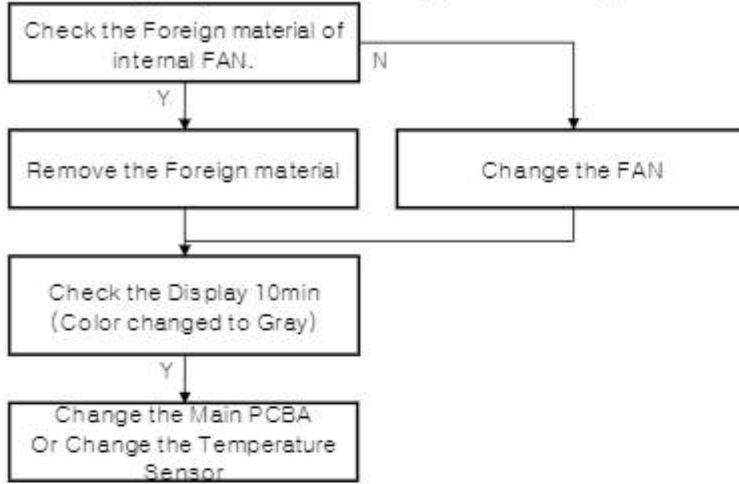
Check the Foreign material of internal FAN.

N

Y

Remove the Foreign material

Change the FAN

Check the Display 10min (Color changed to Gray)

Y

Change the Main PCBA Or Change the Temperature Sensor